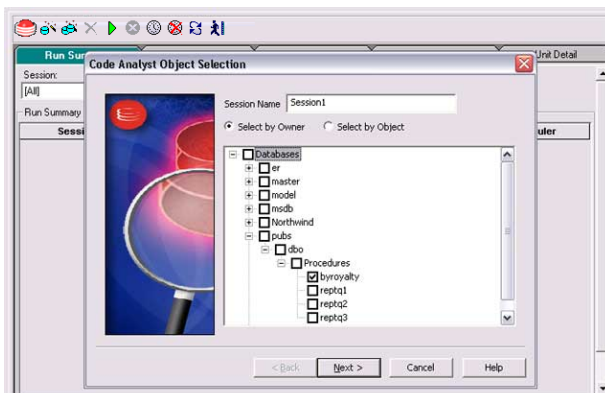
Run Sum
Unit Detail
Session:
[All]
Run Summary
Sessi
uler

Code Analyst Object Selection

Session Name Session1

Select by Owner
Select by Object

Databases
er
master
model
msdb
Northwind
pubs
dbo
Procedures
byroyalty
reptq1
reptq2
reptq3

< Back
Next >
Cancel
Help